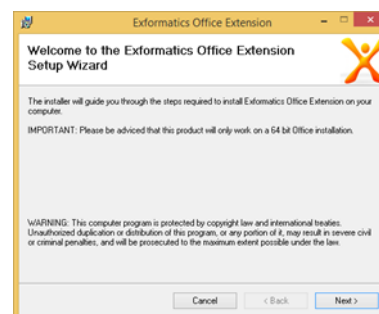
Exformatics Office Extension

Welcome to the Exformatics Office Extension Setup Wizard

The installer will guide you through the steps required to install Exformatics Office Extension on your computer.

IMPORTANT: Please be adviced that this product will only work on a 64 bit Office installation.

WARNING: This computer program is protected by copyright law and international treaties. Unauthorized duplication or distribution of this program, or any portion of it, may result in severe civil or criminal penalties, and will be prosecuted to the maximum extent possible under the law.

Cancel
< Back
Next >